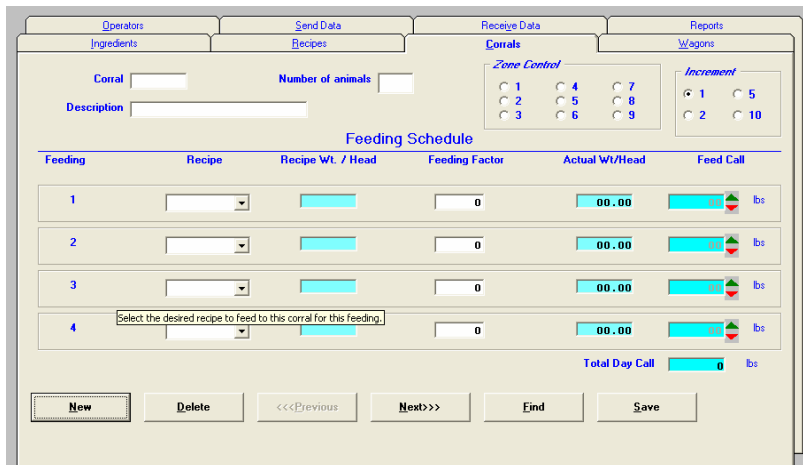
Operators | Send Data | Receive Data | Reports
Ingredients | Recipes | Corrals | Wagons

Corral

Number of animals

Description

Zone Control
1 4 7
2 5 8
3 6 9

Increment
1 5
2 10

Feeding Schedule

| Feeding | Recipe | Recipe Wt. / Head | Feeding Factor | Actual Wt/Head | Feed Call |
|---|---|---|---|---|---|
| 1 | | | 0 | 00.00 | 00 lbs |
| 2 | | | 0 | 00.00 | 00 lbs |
| 3 | | | 0 | 00.00 | 00 lbs |
| 4 | | | 0 | 00.00 | 00 lbs |

Select the desired recipe to feed to this corral for this feeding.

Total Day Call 0 lbs

New | Delete | <<<Previous | Next>>> | Find | Save